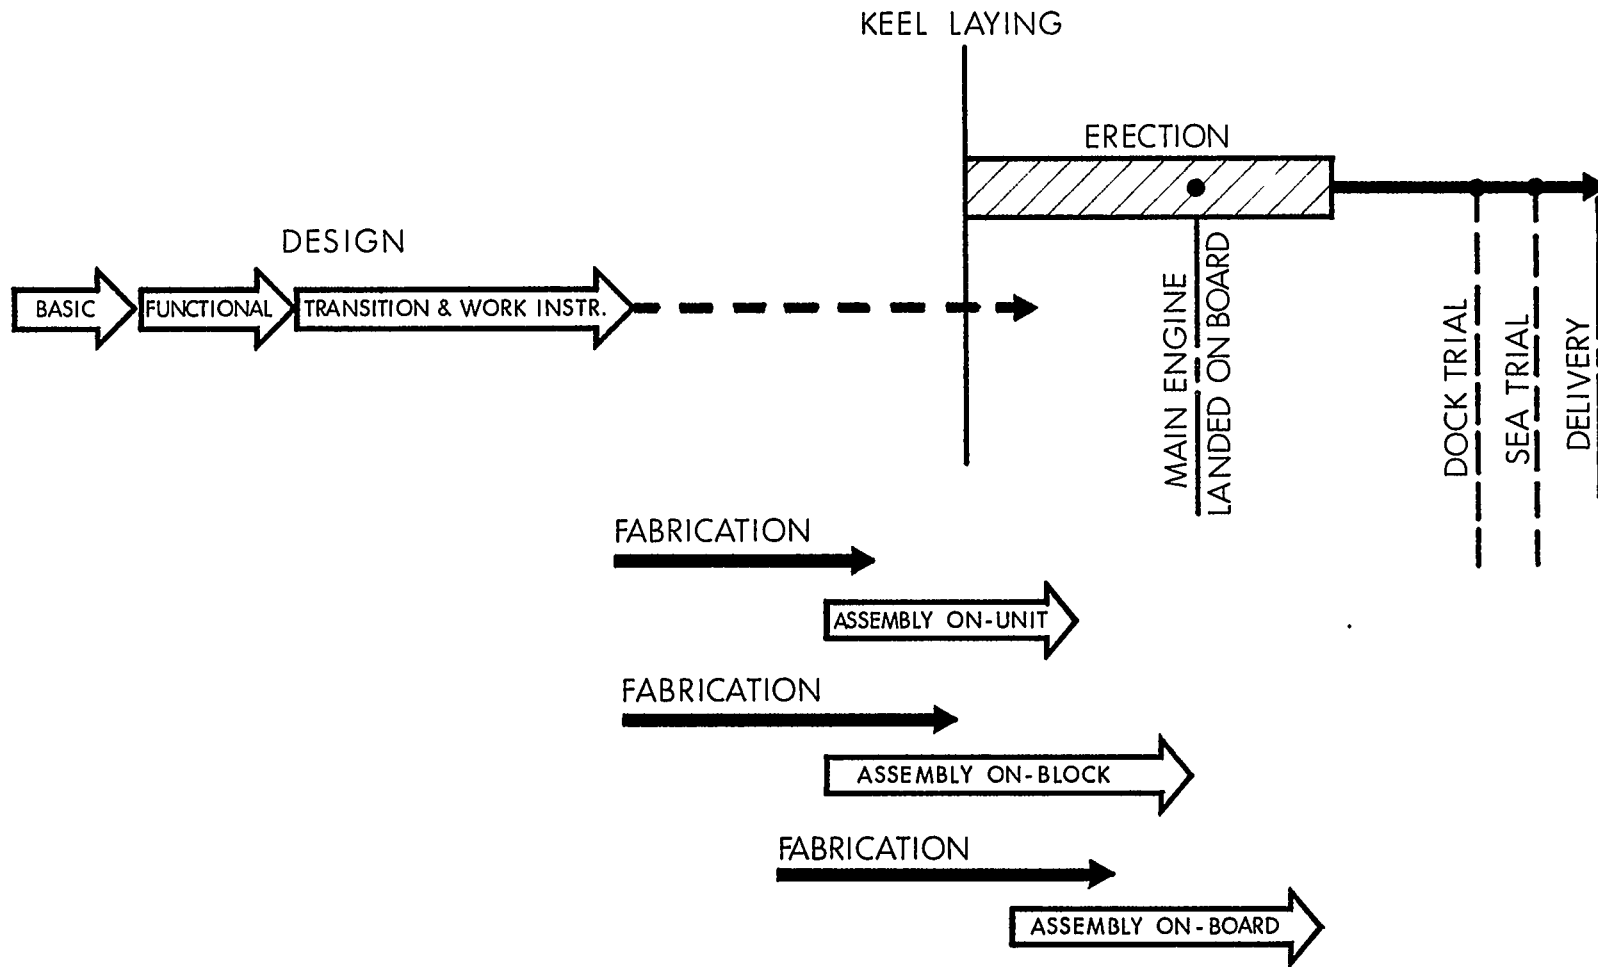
KEEL LAYING

ERECTION

DESIGN

BASIC

FUNCTIONAL

TRANSITION & WORK INSTR.

MAIN ENGINE LANDED ON BOARD

DOCK TRIAL

SEA TRIAL

DELIVERY

FABRICATION

ASSEMBLY ON-UNIT

FABRICATION

ASSEMBLY ON-BLOCK

FABRICATION

ASSEMBLY ON-BOARD